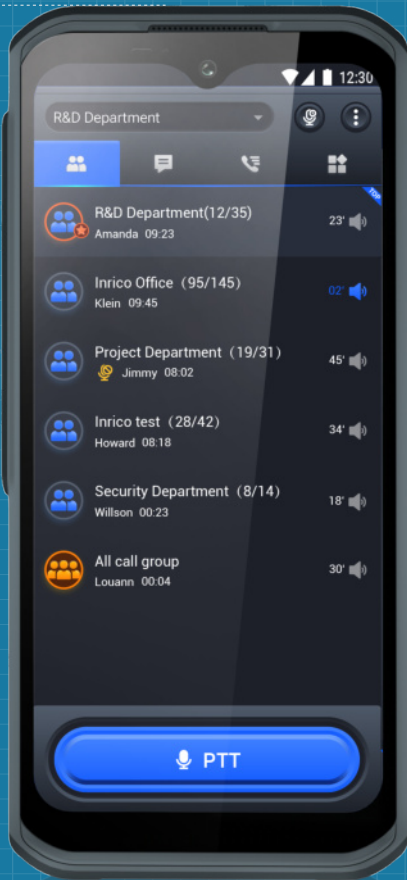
12:30

R&D Department

TOP

R&D Department(12/35)
Amanda 09:23
23'

Inrico Office（95/145）
Klein 09:45
02'

Project Department（19/31）
Jimmy 08:02
45'

Inrico test（28/42）
Howard 08:18
34'

Security Department（8/14）
Willson 00:23
18'

All call group
Louann 00:04
30'

PTT